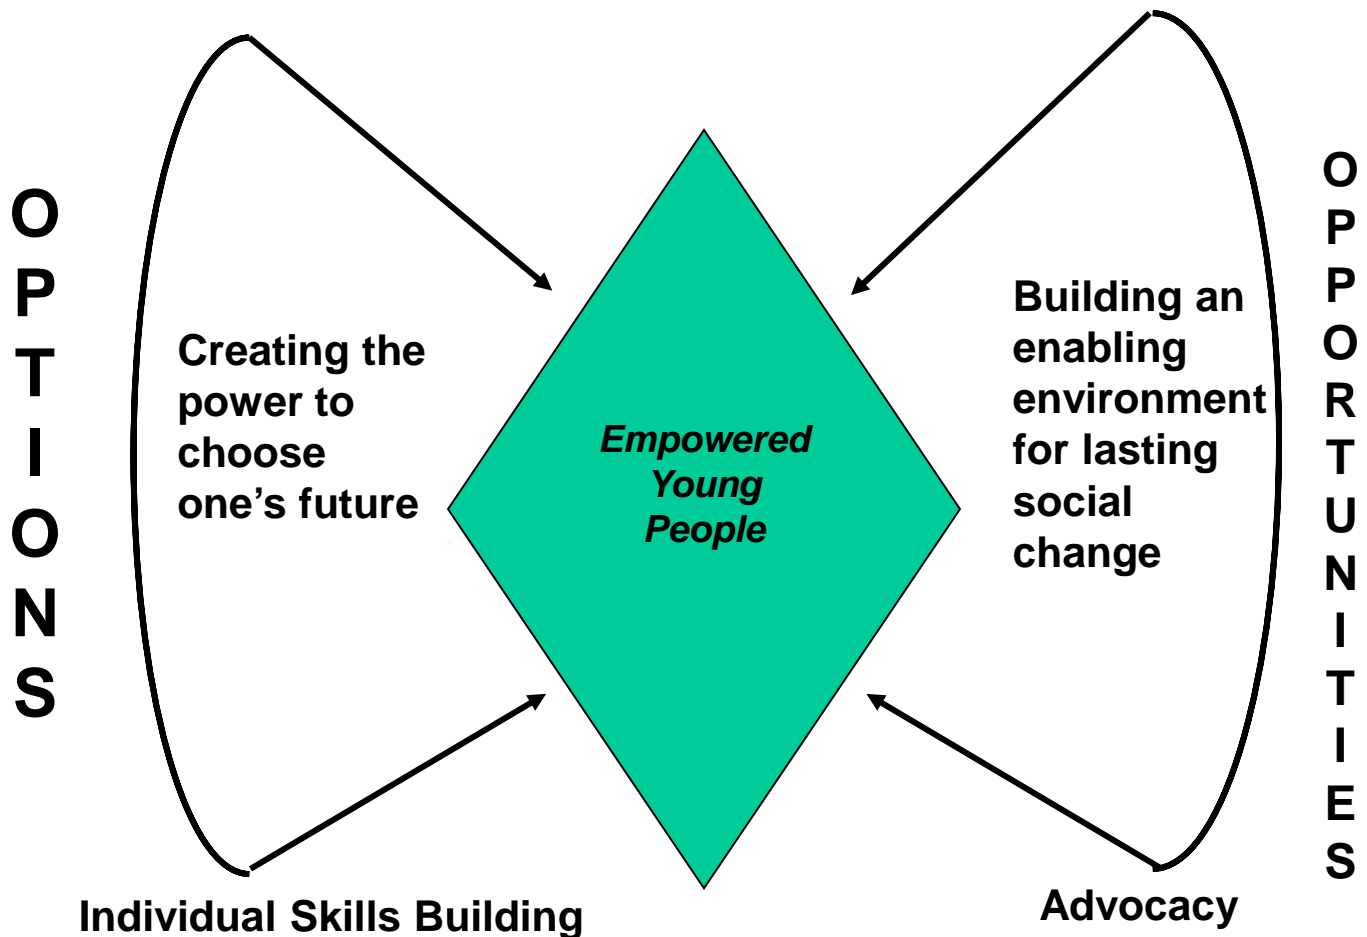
O
P
T
I
O
N
S

Creating the power to choose one's future

Empowered Young People

Building an enabling environment for lasting social change

O
P
P
O
R
T
U
N
I
T
I
E
S

Individual Skills Building

Advocacy